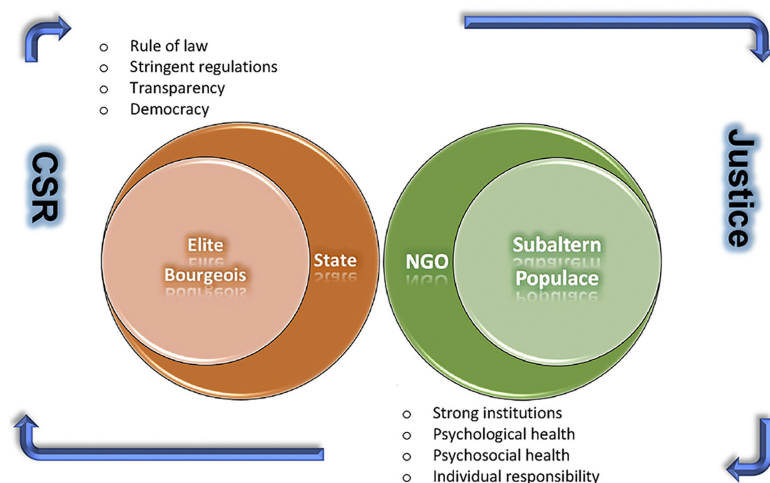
CSR

- Rule of law
- Stringent regulations
- Transparency
- Democracy

Justice

Elite
Bourgeois

State

NGO

Subaltern
Populace

- Strong institutions
- Psychological health
- Psychosocial health
- Individual responsibility